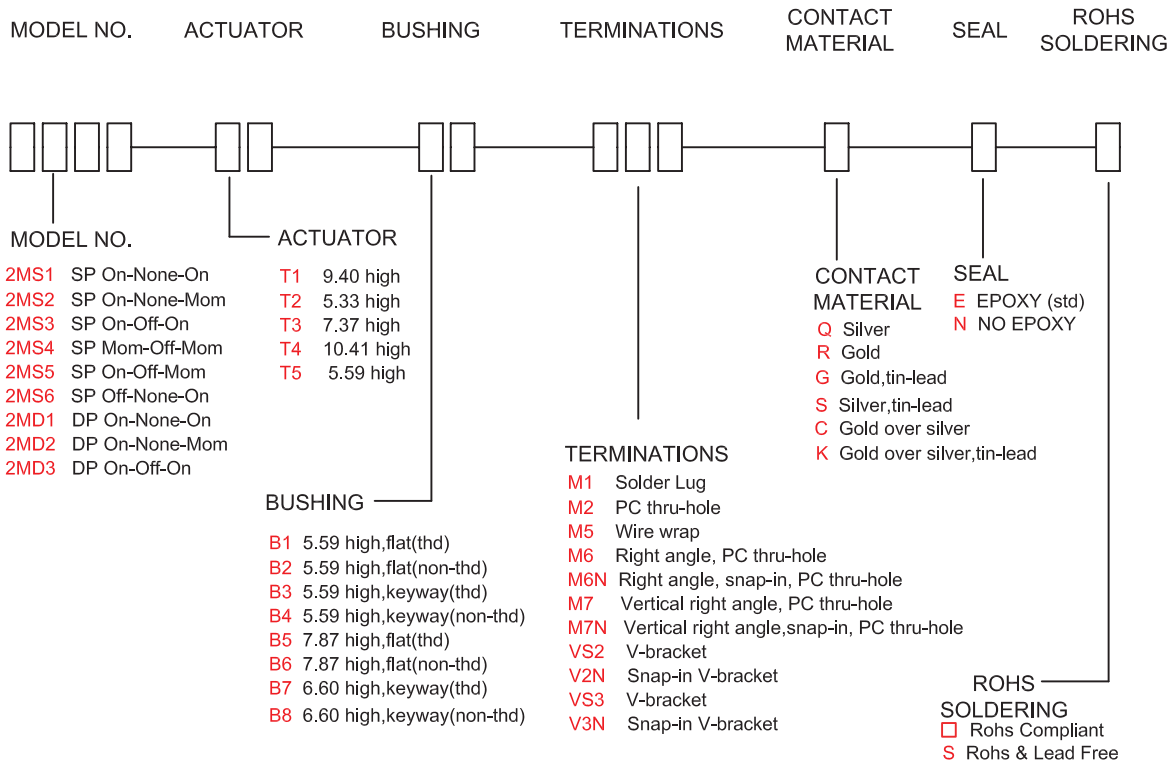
MODEL NO. ACTUATOR BUSHING TERMINATIONS CONTACT MATERIAL SEAL ROHS SOLDERING

MODEL NO.
2MS1 SP On-None-On
2MS2 SP On-None-Mom
2MS3 SP On-Off-On
2MS4 SP Mom-Off-Mom
2MS5 SP On-Off-Mom
2MS6 SP Off-None-On
2MD1 DP On-None-On
2MD2 DP On-None-Mom
2MD3 DP On-Off-On

ACTUATOR
T1 9.40 high
T2 5.33 high
T3 7.37 high
T4 10.41 high
T5 5.59 high

BUSHING
B1 5.59 high,flat(thd)
B2 5.59 high,flat(non-thd)
B3 5.59 high,keyway(thd)
B4 5.59 high,keyway(non-thd)
B5 7.87 high,flat(thd)
B6 7.87 high,flat(non-thd)
B7 6.60 high,keyway(thd)
B8 6.60 high,keyway(non-thd)

TERMINATIONS
M1 Solder Lug
M2 PC thru-hole
M5 Wire wrap
M6 Right angle, PC thru-hole
M6N Right angle, snap-in, PC thru-hole
M7 Vertical right angle, PC thru-hole
M7N Vertical right angle,snap-in, PC thru-hole
VS2 V-bracket
V2N Snap-in V-bracket
VS3 V-bracket
V3N Snap-in V-bracket

CONTACT MATERIAL
Q Silver
R Gold
G Gold,tin-lead
S Silver,tin-lead
C Gold over silver
K Gold over silver,tin-lead

SEAL
E EPOXY (std)
N NO EPOXY

ROHS SOLDERING
☐ Rohs Compliant
S Rohs & Lead Free